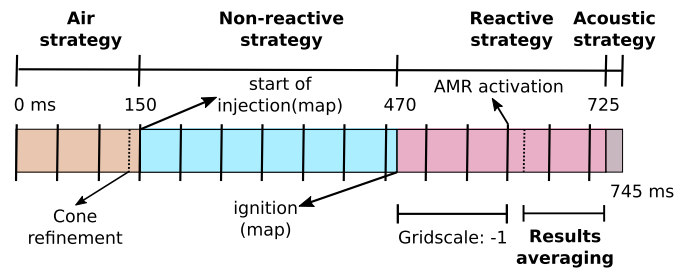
Air strategy

Non-reactive strategy

Reactive strategy

Acoustic strategy

0 ms

150

start of injection(map)

470

AMR activation

725

745 ms

Cone refinement

ignition (map)

Gridscale: -1

Results averaging